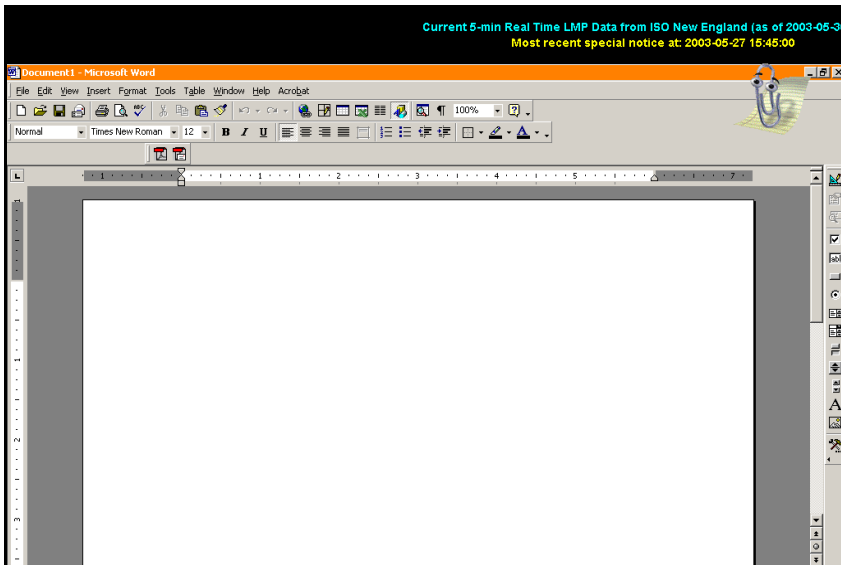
Current 5-min Real Time LMP Data from ISO New England (as of 2003-05-3
Most recent special notice at: 2003-05-27 15:45:00

Document1 - Microsoft Word

File Edit View Insert Format Tools Table Window Help Acrobat

100%

Normal Times New Roman 12 B I U

1 2 3 4 5 7

1 2 3